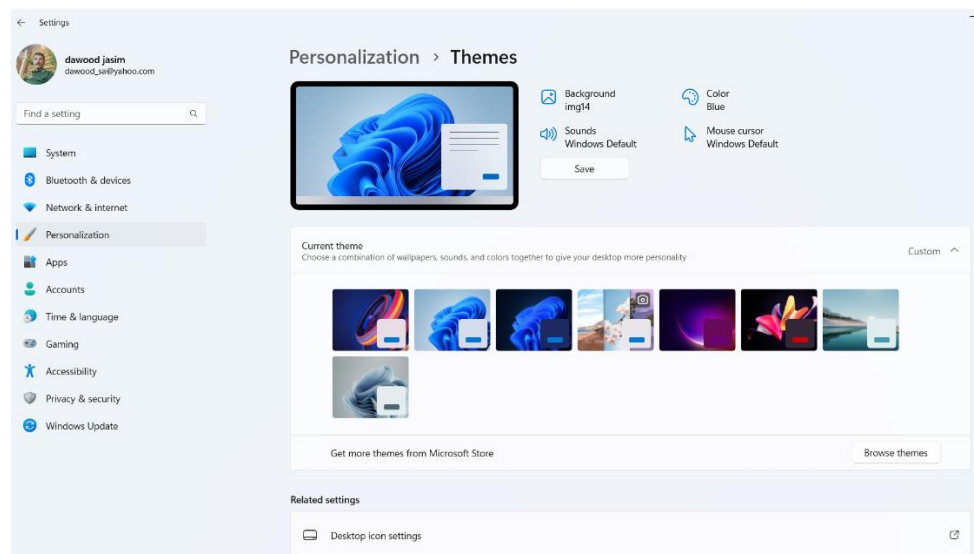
Settings

dawood jasim
dawood_sa@yahoo.com

Find a setting

System
Bluetooth & devices
Network & internet
Personalization
Apps
Accounts
Time & language
Gaming
Accessibility
Privacy & security
Windows Update

Personalization > Themes

Background
img14

Color
Blue

Sounds
Windows Default

Mouse cursor
Windows Default

Save

Current theme
Choose a combination of wallpapers, sounds, and colors together to give your desktop more personality

Custom

Get more themes from Microsoft Store

Browse themes

Related settings

Desktop icon settings